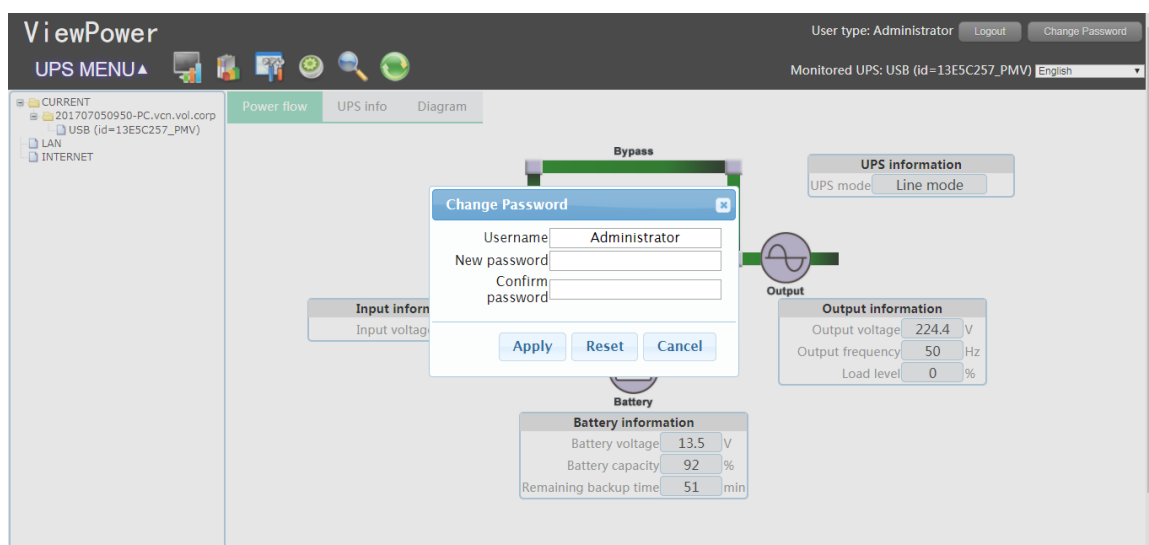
ViewPower

User type: Administrator Logout Change Password

UPS MENU▲

Monitored UPS: USB (id=13E5C257_PMV) English

CURRENT
201707050950-PC.vcn.vol.corp
USB (id=13E5C257_PMV)
LAN
INTERNET

Power flow UPS info Diagram

Bypass

UPS information
UPS mode Line mode

Change Password

Username Administrator
New password
Confirm password

Apply Reset Cancel

Output

Input inform
Input voltage

Output information
Output voltage 224.4 V
Output frequency 50 Hz
Load level 0 %

Battery

Battery information
Battery voltage 13.5 V
Battery capacity 92 %
Remaining backup time 51 min